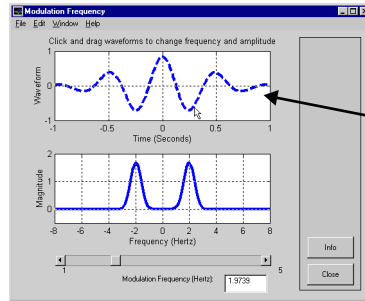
Modulation Frequency

File Edit Window Help

Click and drag waveforms to change frequency and amplitude

Waveform

1

0

-1

-1 -0.5 0 0.5 1

Time (Seconds)

Magnitude

2

1

0

-8 -6 -4 -2 0 2 4 6 8

Frequency (Hertz)

1 5

Modulation Frequency (Hertz): 1.9739

Info

Close